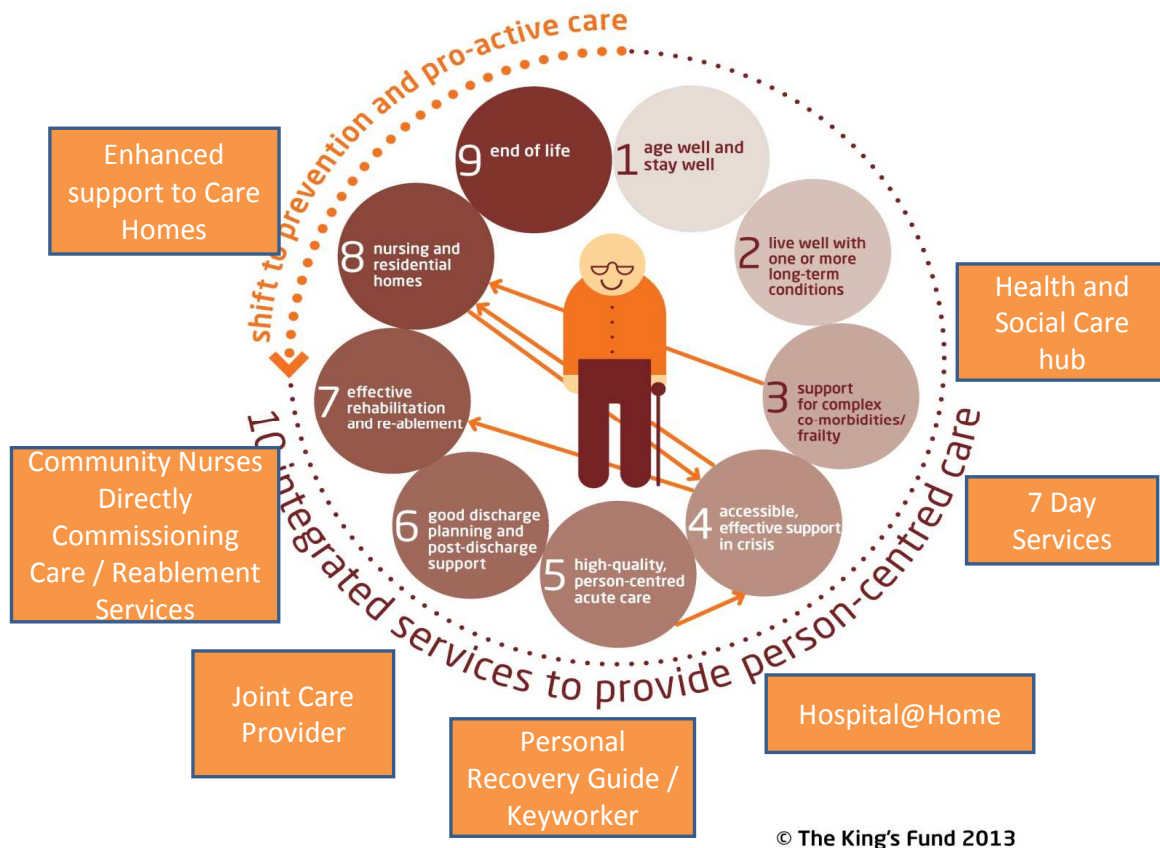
shift to prevention and pro-active care

Enhanced support to Care Homes

9 end of life

1 age well and stay well

8 nursing and residential homes

2 live well with one or more long-term conditions

Health and Social Care hub

7 effective rehabilitation and re-ablement

3 support for complex co-morbidities/ frailty

Community Nurses Directly Commissioning Care / Reablement Services

6 good discharge planning and post-discharge support

4 accessible, effective support in crisis

7 Day Services

5 high-quality, person-centred acute care

10 integrated services to provide person-centred care

Joint Care Provider

Hospital@Home

Personal Recovery Guide / Keyworker

© The King's Fund 2013